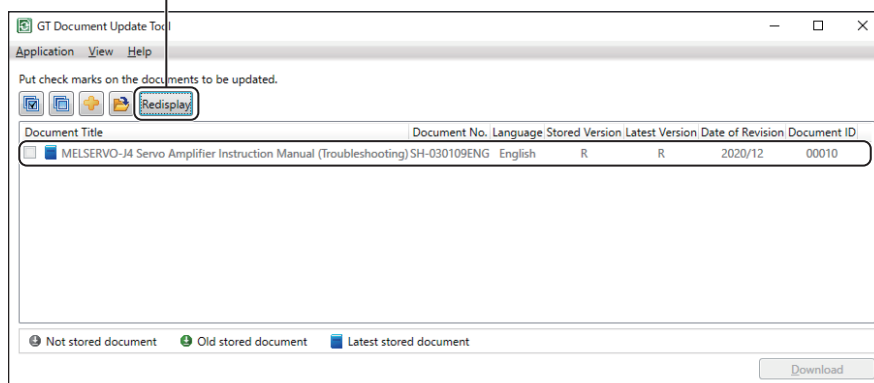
GT Document Update Tool

Application View Help

Put check marks on the documents to be updated.

Redisplay

| Document Title | Document No. | Language | Stored Version | Latest Version | Date of Revision | Document ID |
|---|---|---|---|---|---|---|
| MELSERVO-J4 Servo Amplifier Instruction Manual (Troubleshooting) | SH-030109ENG | English | R | R | 2020/12 | 00010 |

Not stored document Old stored document Latest stored document

Download